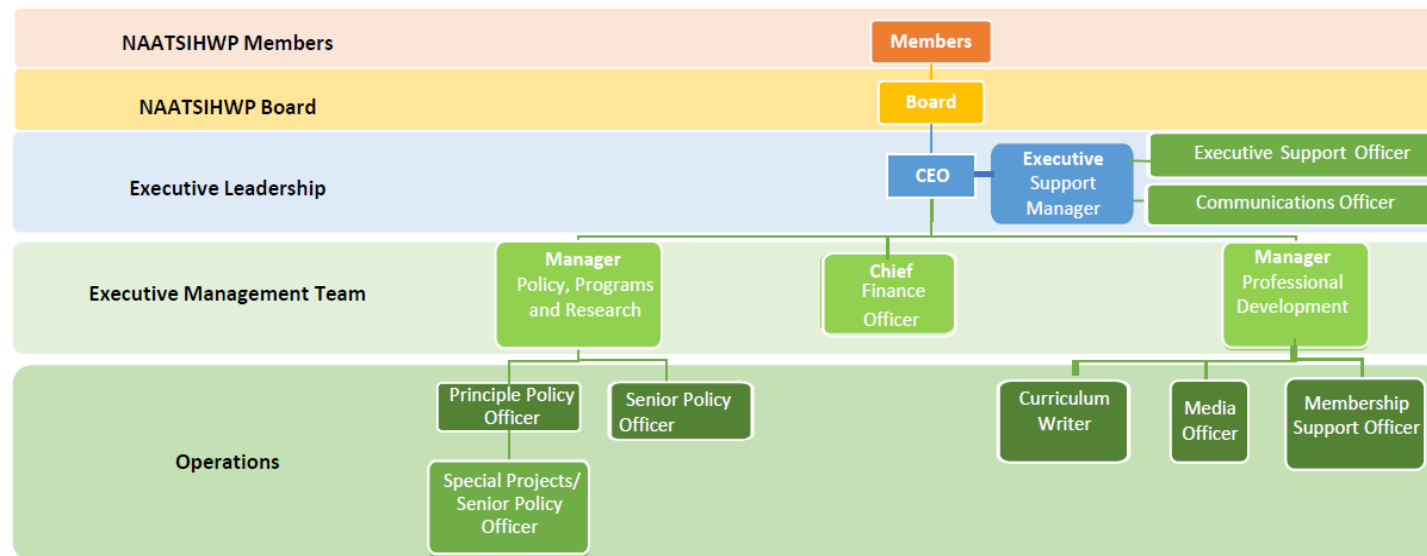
NAATSIHWP Members

Members

NAATSIHWP Board

Board

Executive Leadership

CEO

Executive Support Manager

Executive Support Officer

Communications Officer

Executive Management Team

Manager Policy, Programs and Research

Chief Finance Officer

Manager Professional Development

Operations

Principle Policy Officer

Senior Policy Officer

Special Projects/ Senior Policy Officer

Curriculum Writer

Media Officer

Membership Support Officer